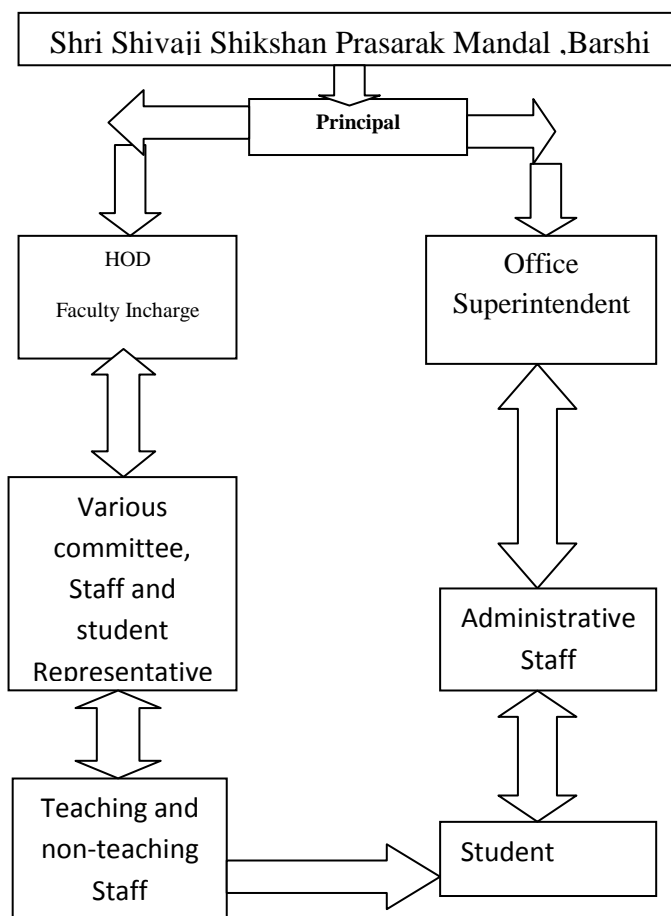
Shri Shivaji Shikshan Prasarak Mandal ,Barshi

Principal

HOD

Faculty Incharge

Office Superintendent

Various committee, Staff and student Representative

Administrative Staff

Teaching and non-teaching Staff

Student